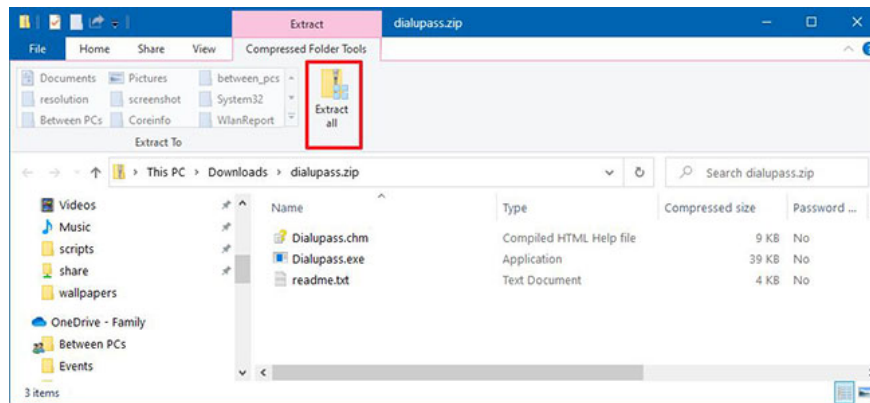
Extract dialupass.zip

File Home Share View Compressed Folder Tools

Documents Pictures between_pcs
resolution screenshot System32
Between PCs Coreinfo WlanReport

Extract all

Extract To

This PC › Downloads › dialupass.zip

Search dialupass.zip

Videos
Music
scripts
share
wallpapers
OneDrive - Family
Between PCs
Events

| Name | Type | Compressed size | Password ... |
|---|---|---|---|
| Dialupass.chm | Compiled HTML Help file | 9 KB | No |
| Dialupass.exe | Application | 39 KB | No |
| readme.txt | Text Document | 4 KB | No |

3 items